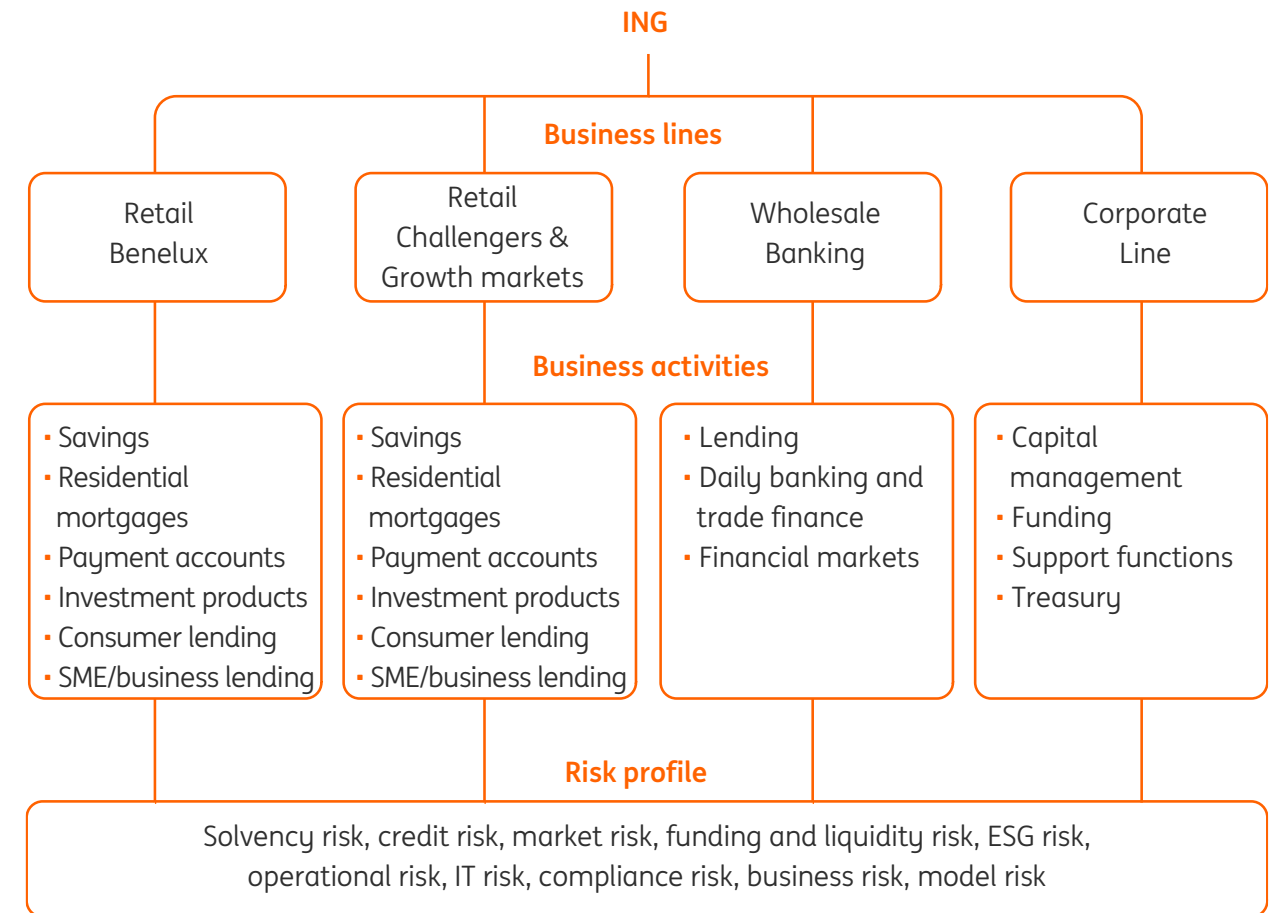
ING

Business lines

Retail Benelux

Retail Challengers & Growth markets

Wholesale Banking

Corporate Line

Business activities

- Savings
- Residential mortgages
- Payment accounts
- Investment products
- Consumer lending
- SME/business lending

- Savings
- Residential mortgages
- Payment accounts
- Investment products
- Consumer lending
- SME/business lending

- Lending
- Daily banking and trade finance
- Financial markets

- Capital management
- Funding
- Support functions
- Treasury

Risk profile

Solvency risk, credit risk, market risk, funding and liquidity risk, ESG risk, operational risk, IT risk, compliance risk, business risk, model risk